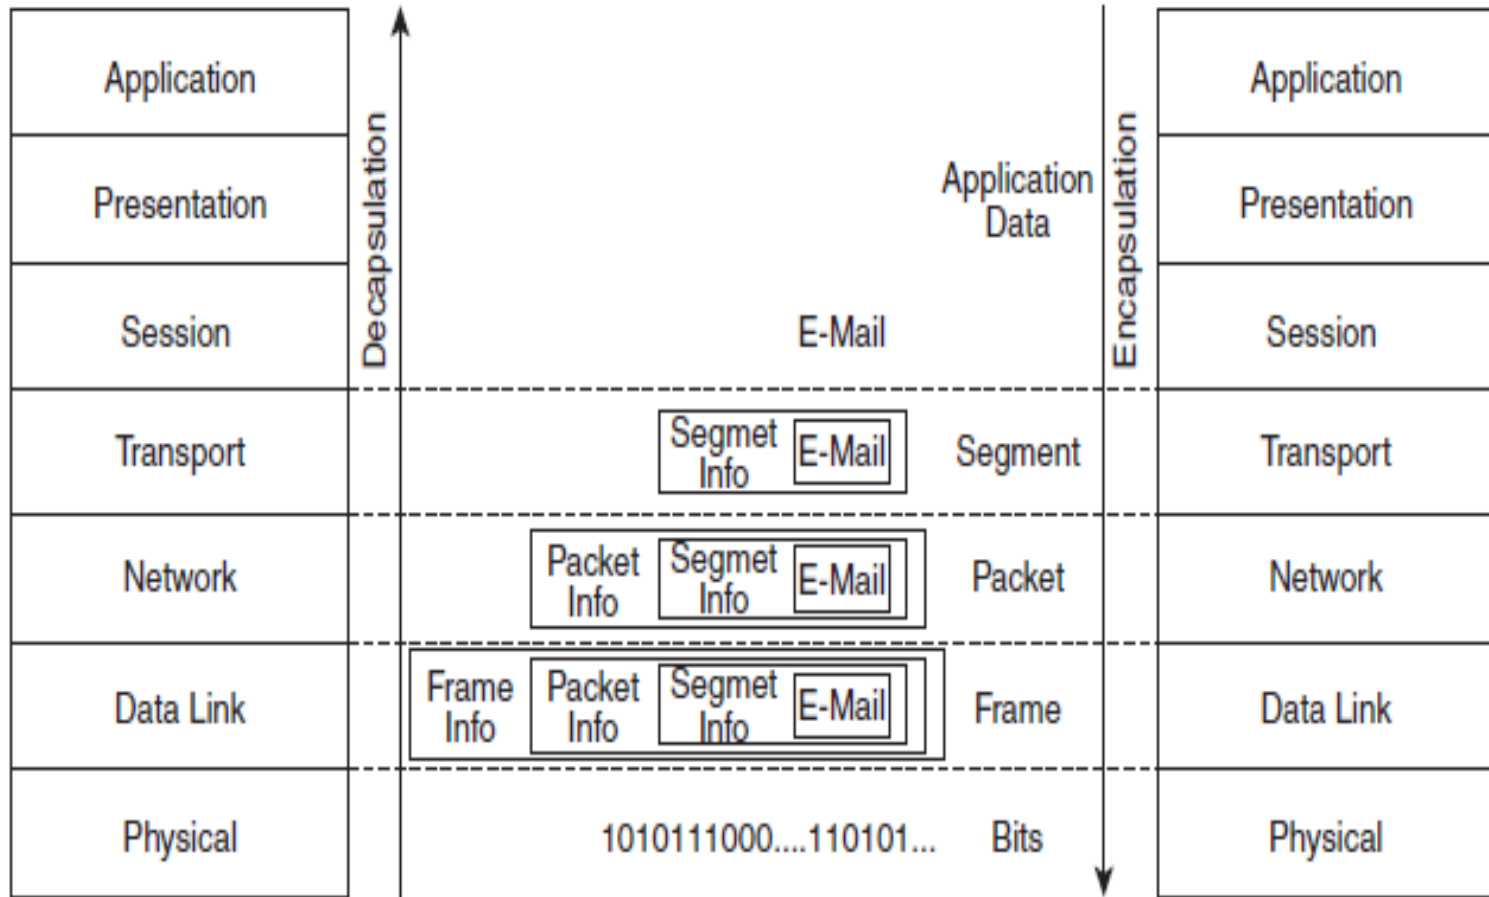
Application

Presentation

Session

Transport

Network

Data Link

Physical

Decapsulation

Application Data

E-Mail

Segmet Info E-Mail

Segment

Packet Info Segmet Info E-Mail

Packet

Frame Info Packet Info Segmet Info E-Mail

Frame

1010111000....110101...

Bits

Encapsulation

Application

Presentation

Session

Transport

Network

Data Link

Physical